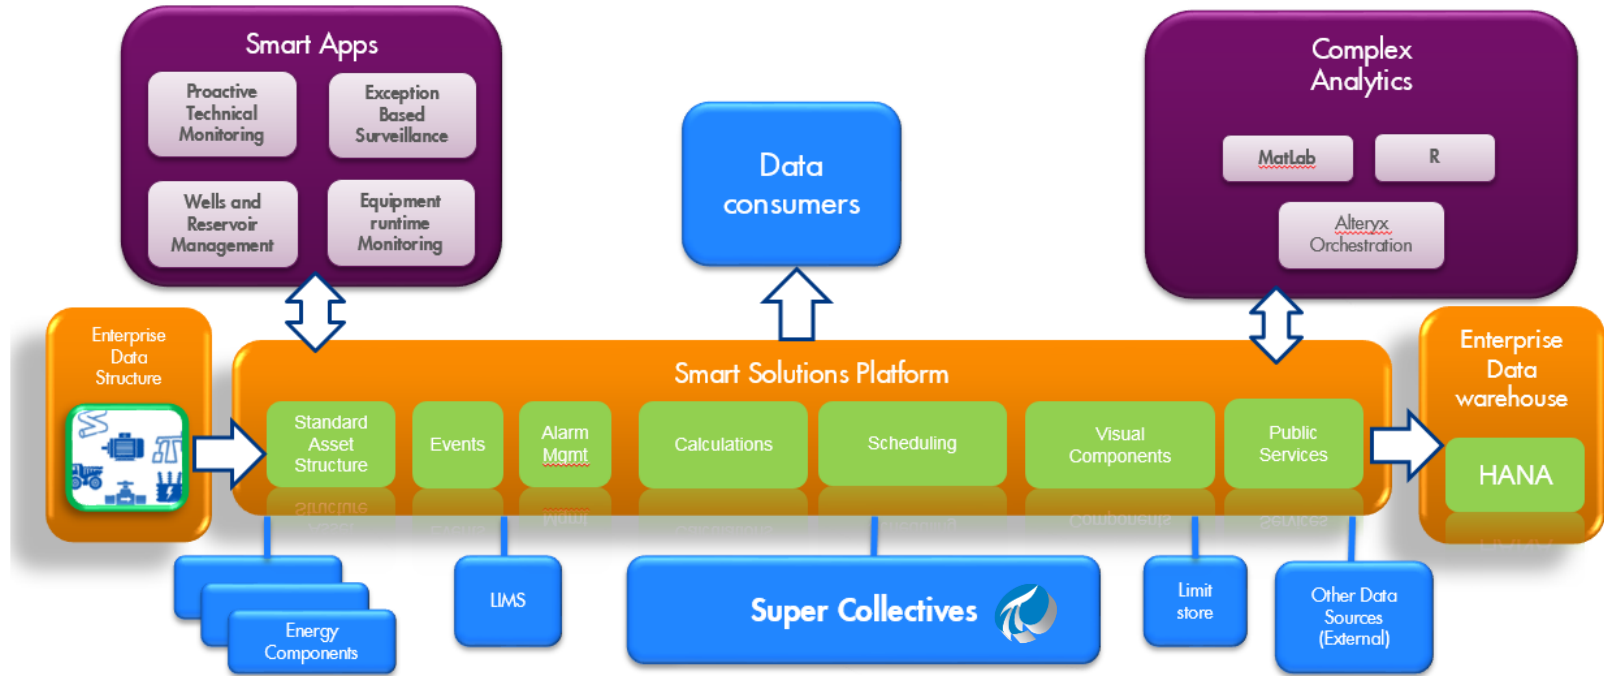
Smart Apps

Proactive Technical Monitoring

Exception Based Surveillance

Wells and Reservoir Management

Equipment runtime Monitoring

Data consumers

Complex Analytics

MatLab

R

Alteryx Orchestration

Enterprise Data Structure

Smart Solutions Platform

Standard Asset Structure

Events

Alarm Mgmt

Calculations

Scheduling

Visual Components

Public Services

Enterprise Data warehouse

HANA

Energy Components

LIMS

Super Collectives

Limit store

Other Data Sources (External)